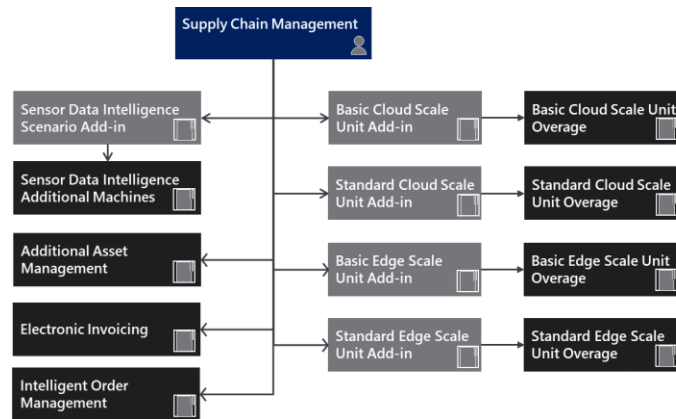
Supply Chain Management

Sensor Data Intelligence Scenario Add-in

Sensor Data Intelligence Additional Machines

Additional Asset Management

Electronic Invoicing

Intelligent Order Management

Basic Cloud Scale Unit Add-in

Basic Cloud Scale Unit Overage

Standard Cloud Scale Unit Add-in

Standard Cloud Scale Unit Overage

Basic Edge Scale Unit Add-in

Basic Edge Scale Unit Overage

Standard Edge Scale Unit Add-in

Standard Edge Scale Unit Overage